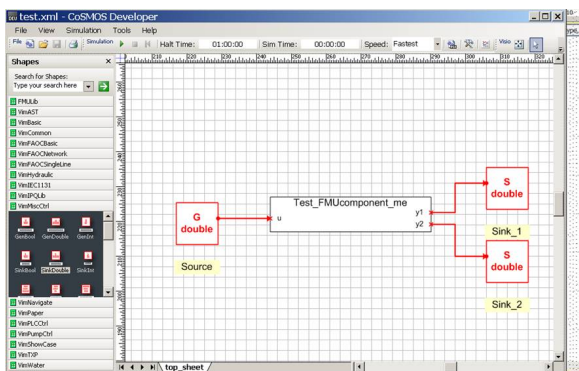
test.xml - CoSMOS Developer

File View Simulation Tools Help

File Simulation Halt Time: 01:00:00 Sim Time: 00:00:00 Speed: Fastest Visio

Shapes

Search for Shapes:

Type your search here

FMULib
VimAST
VimBasic
VimCommon
VimFAOCBasic
VimFAOCNetwork
VimFAOCSingleLine
VimHydraulic
VimIEC1131
VimIPOLib
VimMiscCtrl

GenBool GenDouble GenInt

SinkBool SinkDouble SinkInt

VimNavigate
VimPaper
VimPLCCtrl
VimPumpCtrl
VimShowCase
VimTXP
VimWater

Test_FMUcomponent_me

u

y1

y2

G
double

Source

S
double

Sink_1

S
double

Sink_2

top_sheet